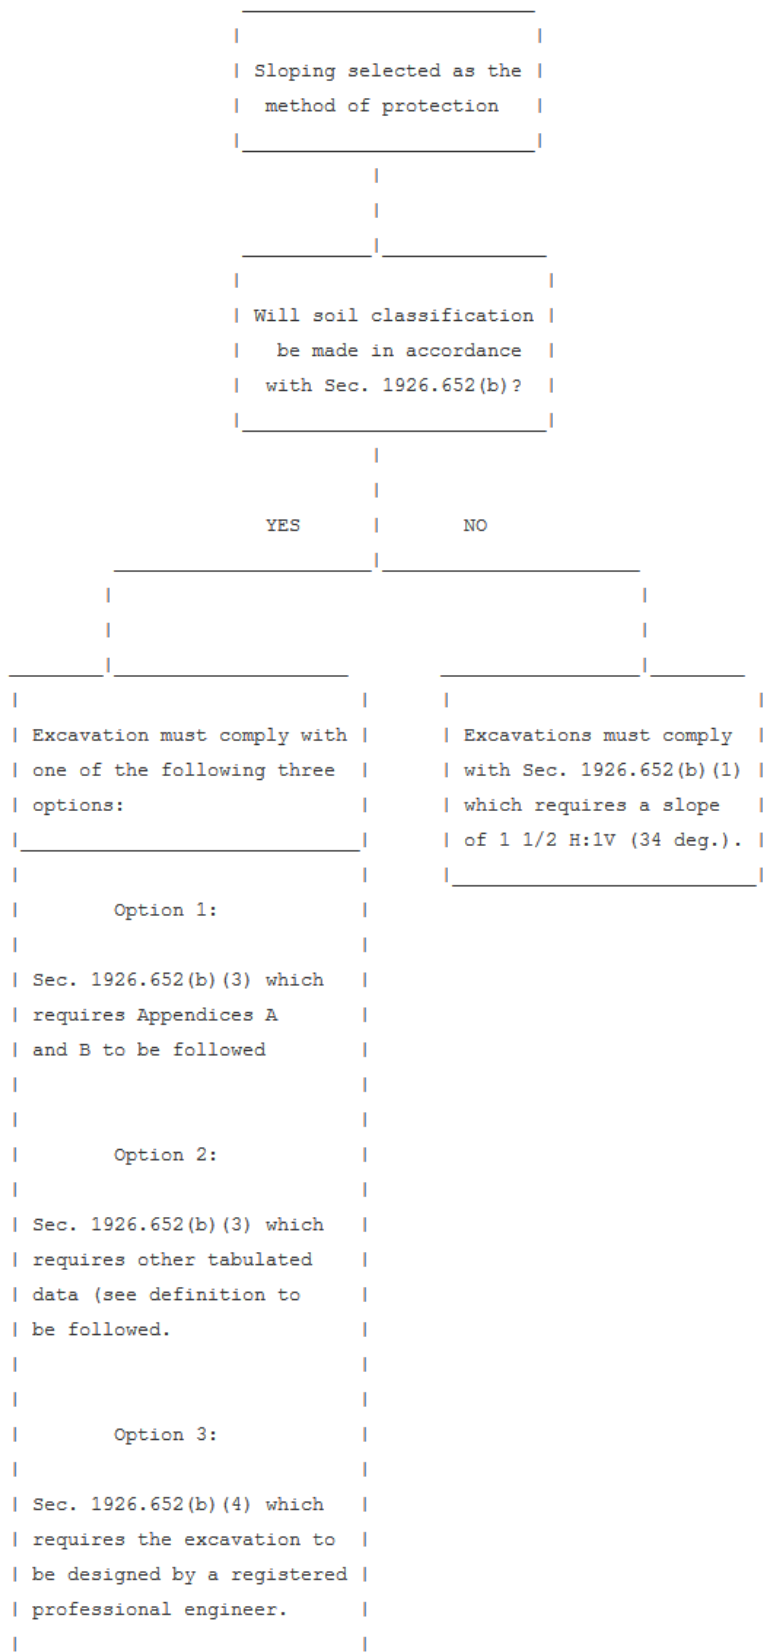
Sloping selected as the method of protection

Will soil classification be made in accordance with Sec. 1926.652(b)?

YES

NO

Excavation must comply with one of the following three options:

Option 1:

Sec. 1926.652(b)(3) which requires Appendices A and B to be followed

Option 2:

Sec. 1926.652(b)(3) which requires other tabulated data (see definition to be followed.

Option 3:

Sec. 1926.652(b)(4) which requires the excavation to be designed by a registered professional engineer.

Excavations must comply with Sec. 1926.652(b)(1) which requires a slope of 1 1/2 H:1V (34 deg.).